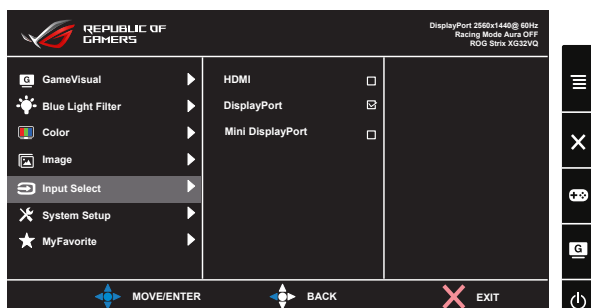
REPUBLIC OF GAMERS

DisplayPort 2560x1440@ 60Hz
Racing Mode Aura OFF
ROG Strix XG32VQ

G GameVisual
Blue Light Filter
Color
Image
Input Select
System Setup
MyFavorite

HDMI
DisplayPort
Mini DisplayPort

G

MOVE/ENTER
BACK
EXIT